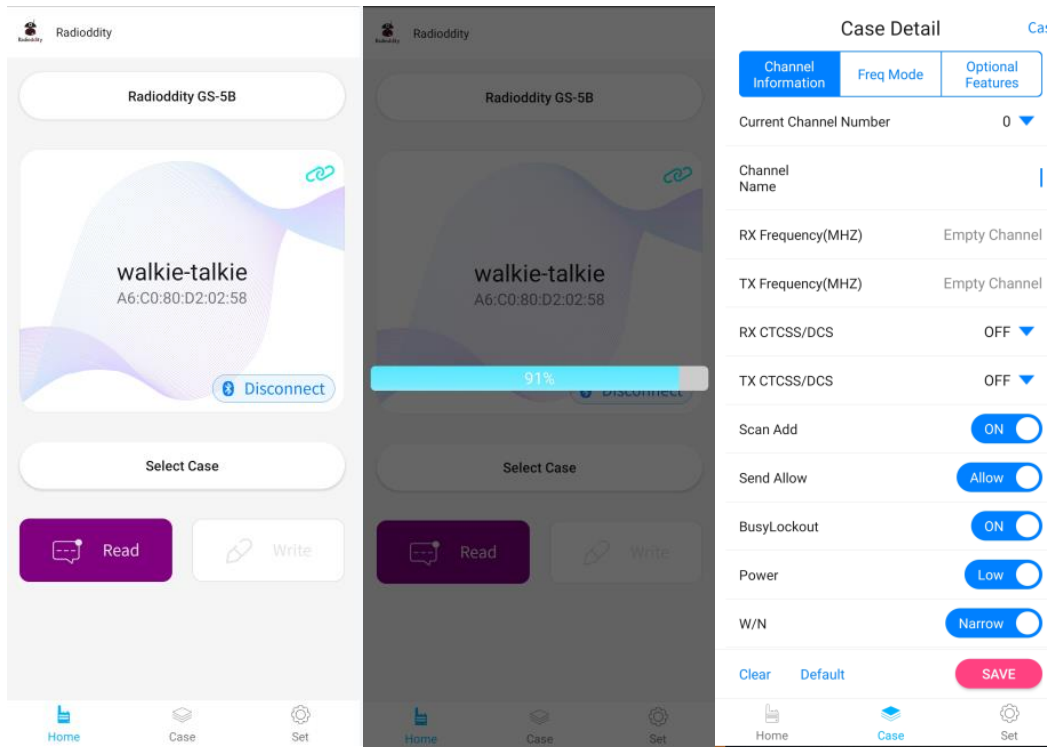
Radioddity Radioddity

Radioddity GS-5B

walkie-talkie
A6:C0:80:D2:02:58

Disconnect

Select Case

Read

Write

Home Case Set

Radioddity Radioddity

Radioddity GS-5B

walkie-talkie
A6:C0:80:D2:02:58

91%

Select Case

Read

Write

Home Case Set

Case Detail

Ca

Channel Information

Freq Mode

Optional Features

Current Channel Number 0

Channel Name

RX Frequency(MHZ) Empty Channel

TX Frequency(MHZ) Empty Channel

RX CTCSS/DCS OFF

TX CTCSS/DCS OFF

Scan Add ON

Send Allow Allow

BusyLockout ON

Power Low

W/N Narrow

Clear Default SAVE

Home Case Set